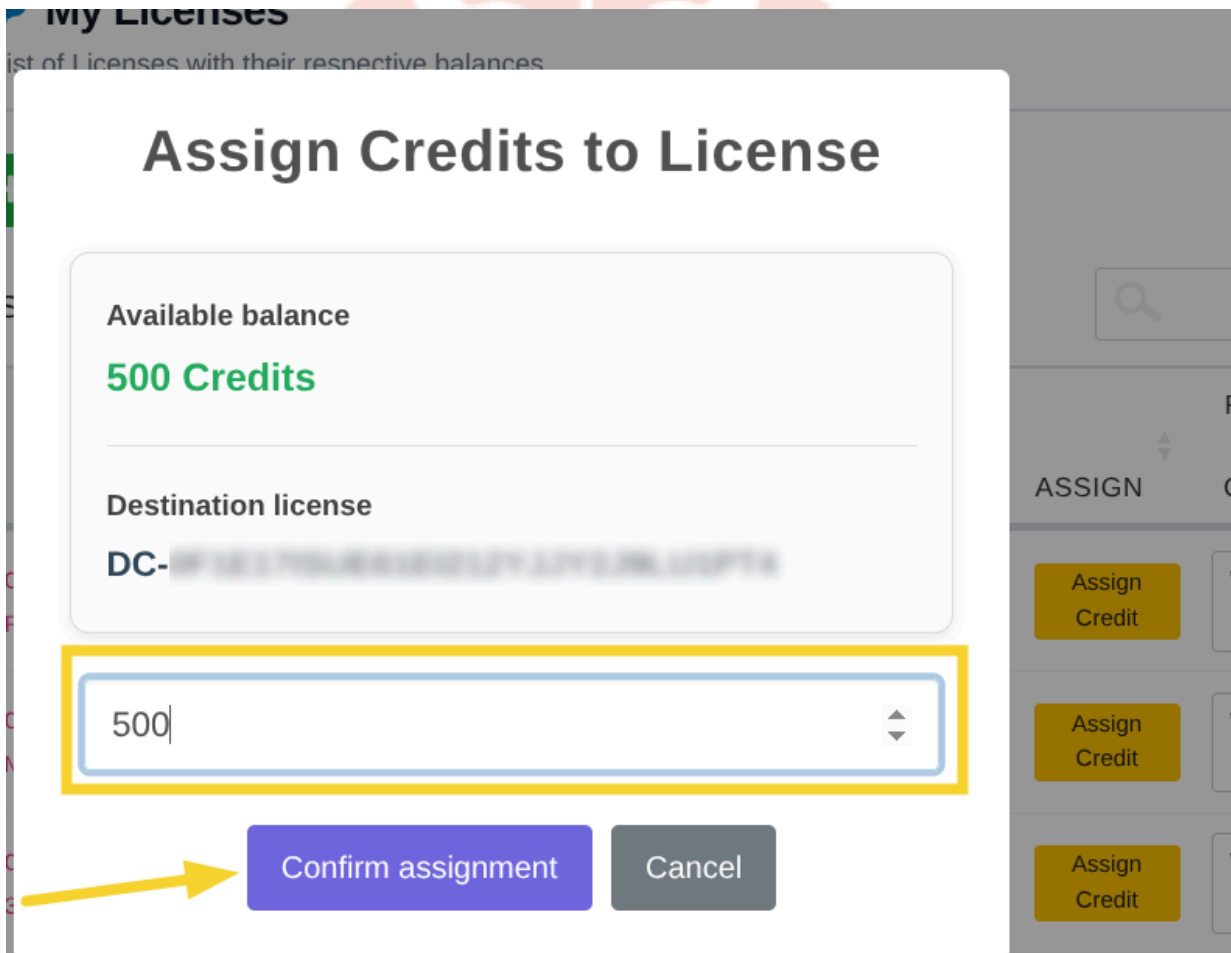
My Licenses

ist of Licenses with their respective balances

Assign Credits to License

Available balance

500 Credits

Destination license

DC-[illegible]

500

Confirm assignment

Cancel

ASSIGN

Assign Credit

Assign Credit

Assign Credit